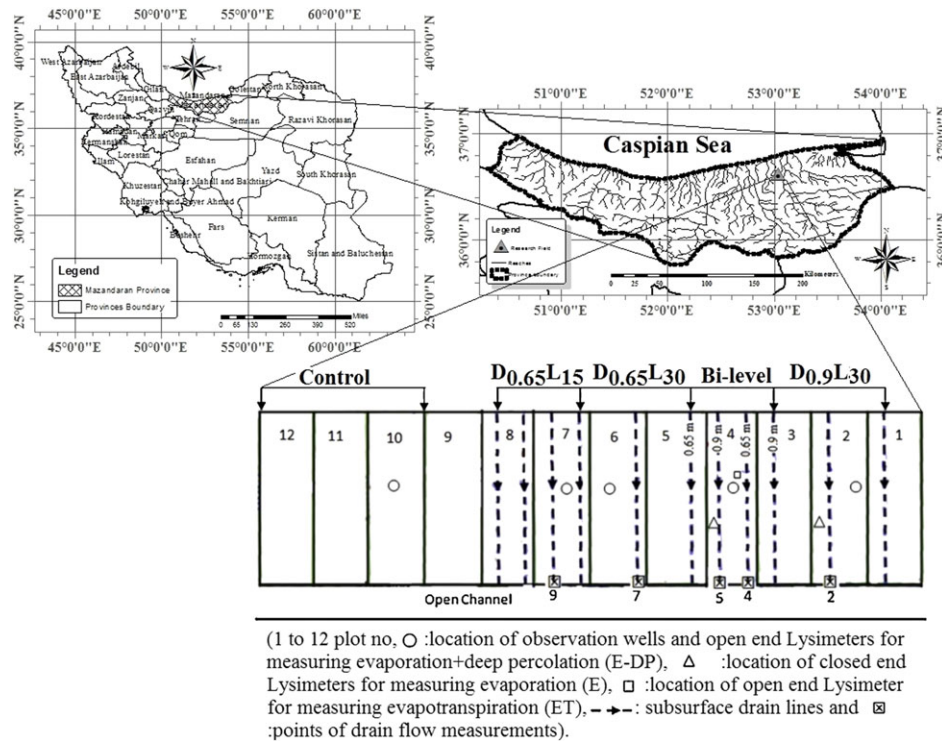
45°0'0"E 50°0'0"E 55°0'0"E 60°0'0"E

40°0'0"N 35°0'0"N 30°0'0"N 25°0'0"N

West Azarbayjan
East Azarbayjan
Ardebil
Gilan
Zanjan
Kordestan
Qazvin
Mazandaran
Golestan
North Khorasan
Tehran
Hamadan
Kermanshah
Markazi
Qom
Semnan
Razavi Khorasan
Lorestan
Ilam
Esfahan
Khuzestan
Chahar Mahall and Bakhtiari
Yazd
South Khorasan
Kohgiluyeh and Boyer Ahmad
Kerman
Fars
Bushehr
Hormozgan
Sistan and Baluchestan

Legend
Mazandaran Province
Provinces Boundary

0 65 130 260 390 520 Miles

51°0'0"E 52°0'0"E 53°0'0"E 54°0'0"E

37°0'0"N 36°0'0"N

Caspian Sea

Legend
Research Field
Reaches
Province boundary

0 25 50 100 150 200 Kilometers

Control
$D_{0.65}L_{15}$
$D_{0.65}L_{30}$
Bi-level
$D_{0.9}L_{30}$

12 11 10 9 8 7 6 5 4 3 2 1

0.65 m
-0.9 m
0.65 m
-0.9 m

9 7 5 4 2

Open Channel

(1 to 12 plot no, ○ :location of observation wells and open end Lysimeters for measuring evaporation+deep percolation (E-DP), △ :location of closed end Lysimeters for measuring evaporation (E), □ :location of open end Lysimeter for measuring evapotranspiration (ET), - -▸- -: subsurface drain lines and ⊠ :points of drain flow measurements).